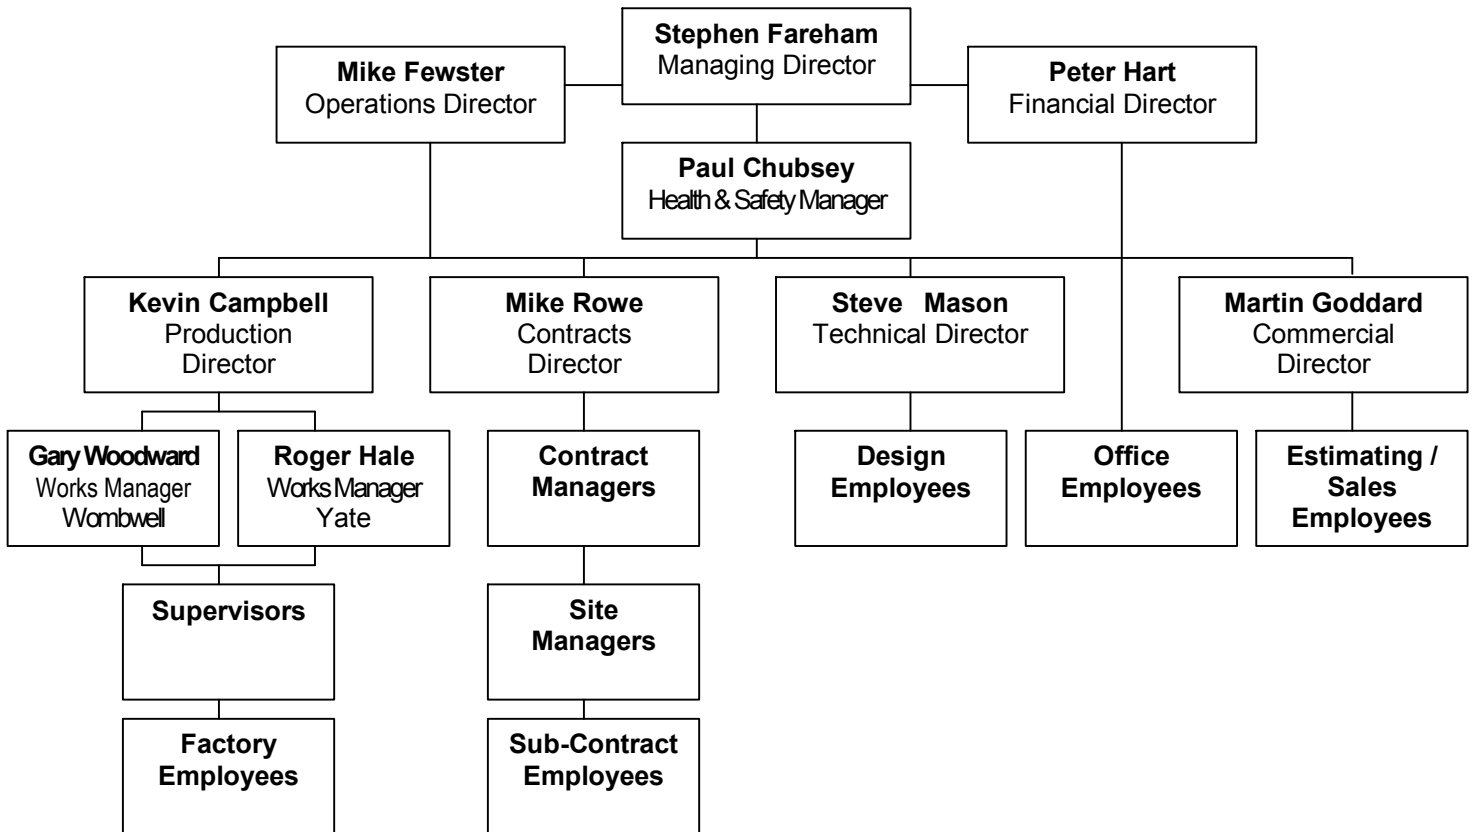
Stephen Fareham
Managing Director

Mike Fewster
Operations Director

Peter Hart
Financial Director

Paul Chubsey
Health & Safety Manager

Kevin Campbell
Production Director

Mike Rowe
Contracts Director

Steve Mason
Technical Director

Martin Goddard
Commercial Director

Gary Woodward
Works Manager
Wombwell

Roger Hale
Works Manager
Yate

Contract Managers

Design Employees

Office Employees

Estimating / Sales Employees

Supervisors

Site Managers

Factory Employees

Sub-Contract Employees